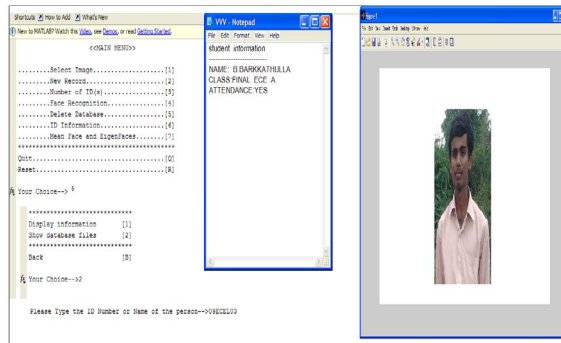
Shortcuts How to Add What's New

New to MATLAB? Watch this Video, see Demos, or read Getting Started.

<<MAIN MENU>>

.........Select Image....................[1]
.........New Record......................[2]
.........Number of ID(s).................[3]
.........Face Recognition................[4]
.........Delete Database.................[5]
.........ID Information..................[6]
.........Mean Face and EigenFaces........[7]
******************************************
Quit......................................[Q]
Reset.....................................[R]

fx Your Choice--> 6

****************************
Display information [1]
Show database files [2]
****************************
Back [B]

fx Your Choice-->2

Please Type the ID Number or Name of the person-->08ECEL03

VVV - Notepad

File Edit Format View Help

student information

NAME: B.BARKKATHULLA
CLASS:FINAL ECE A
ATTENDANCE:YES

Figure 1

File Edit View Insert Tools Desktop Window Help